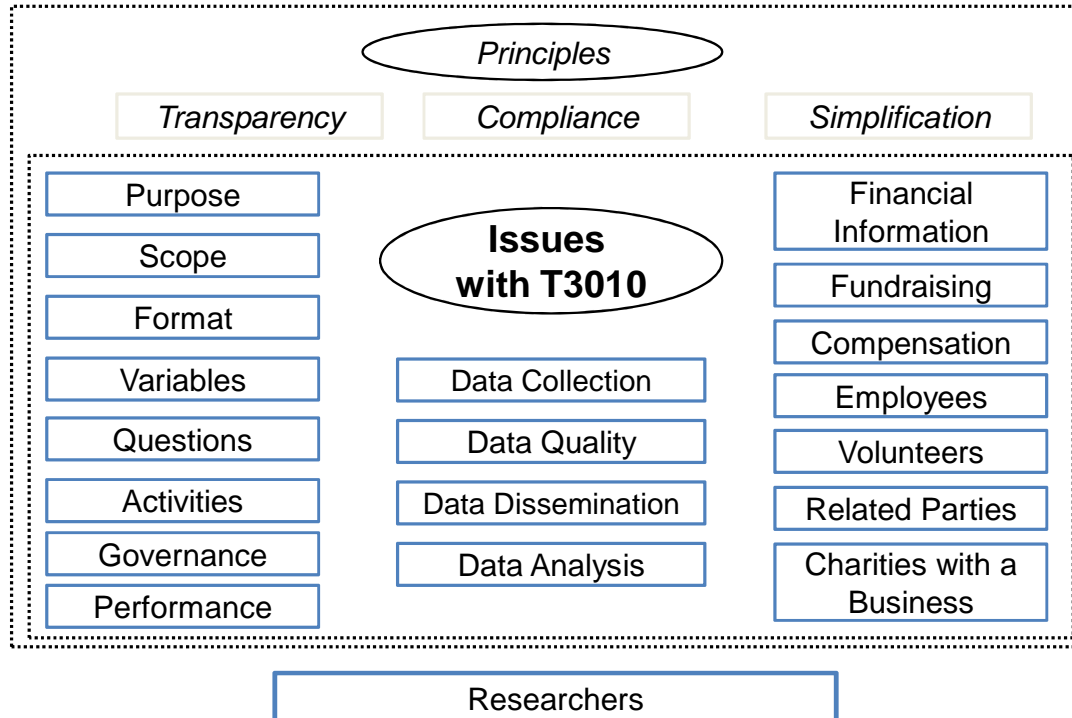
Principles

Transparency

Compliance

Simplification

Purpose

Scope

Format

Variables

Questions

Activities

Governance

Performance

Issues with T3010

Data Collection

Data Quality

Data Dissemination

Data Analysis

Financial Information

Fundraising

Compensation

Employees

Volunteers

Related Parties

Charities with a Business

Researchers